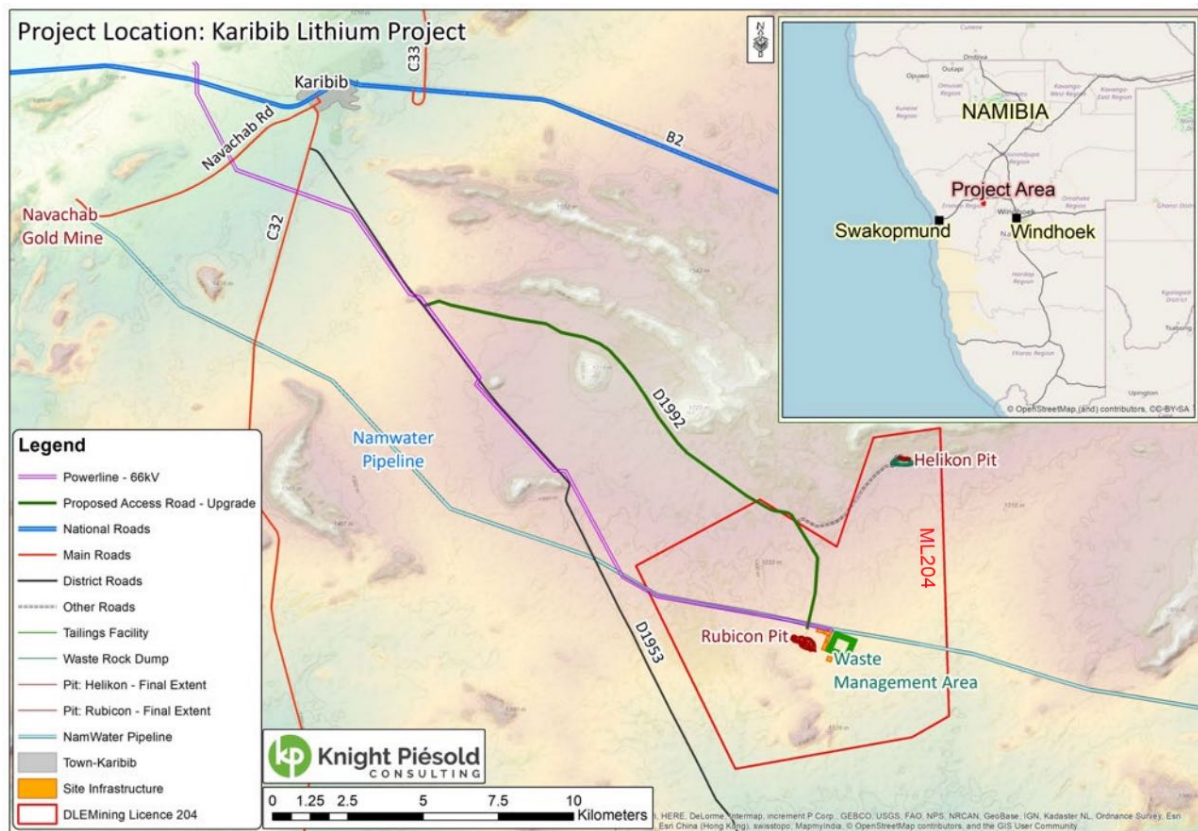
Project Location: Karibib Lithium Project

Karibib
C33
B2
Navachab Rd
Navachab Gold Mine
C32
D1992
Namwater Pipeline
Helikon Pit
ML204
Rubicon Pit
Waste Management Area
D1953

NAMIBIA
Project Area
Swakopmund
Windhoek
© OpenStreetMap (and) contributors, CC-BY-SA

Legend
Powerline - 66kV
Proposed Access Road - Upgrade
National Roads
Main Roads
District Roads
Other Roads
Tailings Facility
Waste Rock Dump
Pit: Helikon - Final Extent
Pit: Rubicon - Final Extent
NamWater Pipeline
Town-Karibib
Site Infrastructure
DLEMining Licence 204

Knight Piésold CONSULTING

0 1.25 2.5 5 7.5 10 Kilometers

HERE, DeLorme, Intermap, increment P Corp., GEBCO, USGS, FAO, NPS, NRCAN, GeoBase, IGN, Kadaster NL, Ordnance Survey, Esri Japan, METI, Esri China (Hong Kong), swisstopo, MapmyIndia, © OpenStreetMap contributors, and the GIS User Community